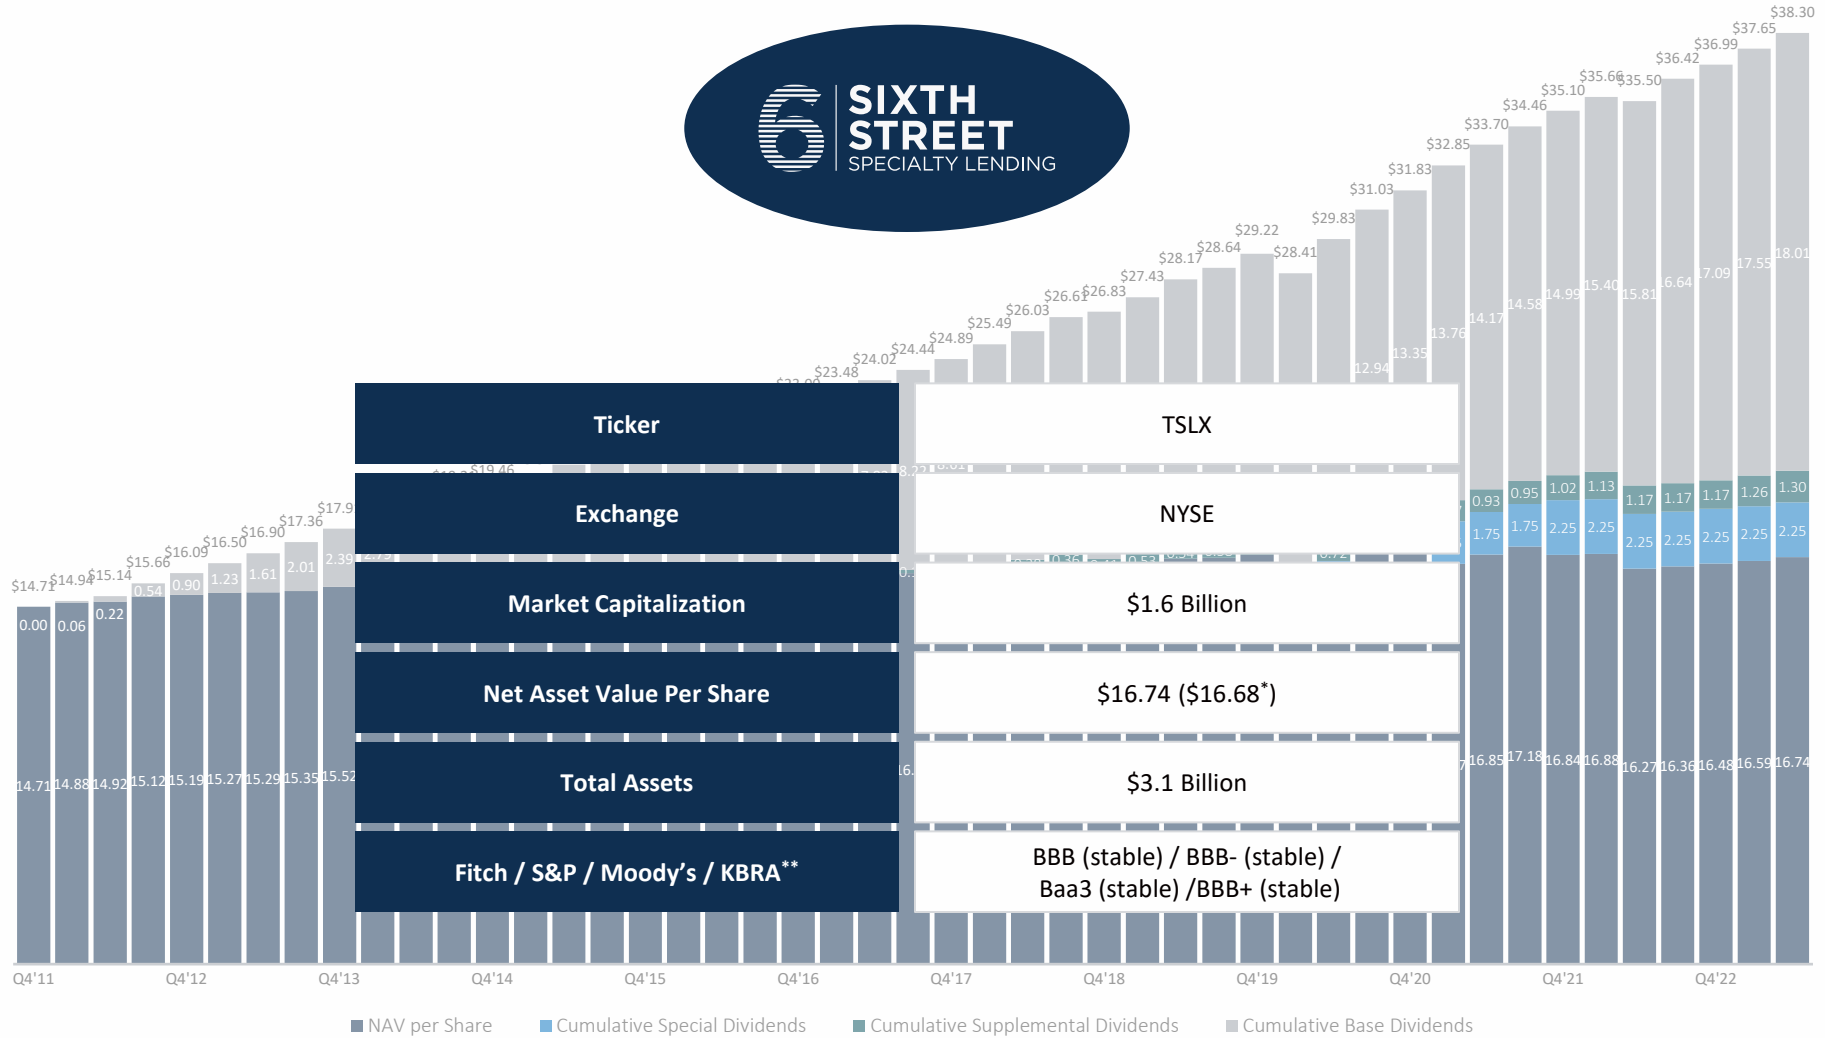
SIXTH STREET SPECIALTY LENDING

| Ticker | TSLX |
|---|---|
| Exchange | NYSE |
| Market Capitalization | \$1.6 Billion |
| Net Asset Value Per Share | \$16.74 (\$16.68$^{*}$) |
| Total Assets | \$3.1 Billion |
| Fitch / S&P / Moody's / KBRA$^{**}$ | BBB (stable) / BBB- (stable) / Baa3 (stable) /BBB+ (stable) |

\$14.71 \$14.94 \$15.14 \$15.66 \$16.09 \$16.50 \$16.90 \$17.36 \$17.9 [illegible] \$19.46 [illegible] \$23.48 \$24.02 \$24.44 \$24.89 \$25.49 \$26.03 \$26.61 \$26.83 \$27.43 \$28.17 \$28.64 \$29.22 \$28.41 \$29.83 \$31.03 \$31.83 \$32.85 \$33.70 \$34.46 \$35.10 \$35.66 \$35.50 \$36.42 \$36.99 \$37.65 \$38.30

0.00 0.06 0.22 0.54 0.90 1.23 1.61 2.01 2.39

12.94 13.35 13.76 14.17 14.58 14.99 15.40 15.81 16.64 17.09 17.55 18.01

0.93 0.95 1.02 1.13 1.17 1.17 1.17 1.26 1.30

1.75 1.75 2.25 2.25 2.25 2.25 2.25 2.25 2.25

14.71 14.88 14.92 15.12 15.19 15.27 15.29 15.35 15.52 16.85 17.18 16.84 16.88 16.27 16.36 16.48 16.59 16.74

Q4'11 Q4'12 Q4'13 Q4'14 Q4'15 Q4'16 Q4'17 Q4'18 Q4'19 Q4'20 Q4'21 Q4'22

NAV per Share Cumulative Special Dividends Cumulative Supplemental Dividends Cumulative Base Dividends